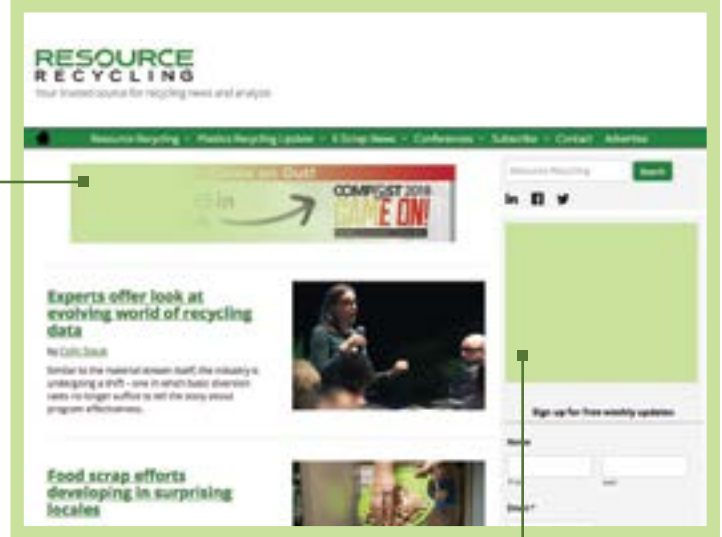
RESOURCE
RECYCLING
Your trusted source for recycling news and analysis

Resource Recycling · Plastics Recycling Update · E-Scrap News · Conferences · Subscribe · Contact · Advertise

Come on Out!
COMPOST 2018
GAME ON!

Resource Recycling
Search

in

Experts offer look at evolving world of recycling data

By Colin Staub

Similar to the material stream itself, the industry is undergoing a shift – one in which basic diversion rates no longer suffice to tell the story about program effectiveness.

Food scrap efforts developing in surprising locales

Sign up for free weekly updates

Name

First

Last

Email*